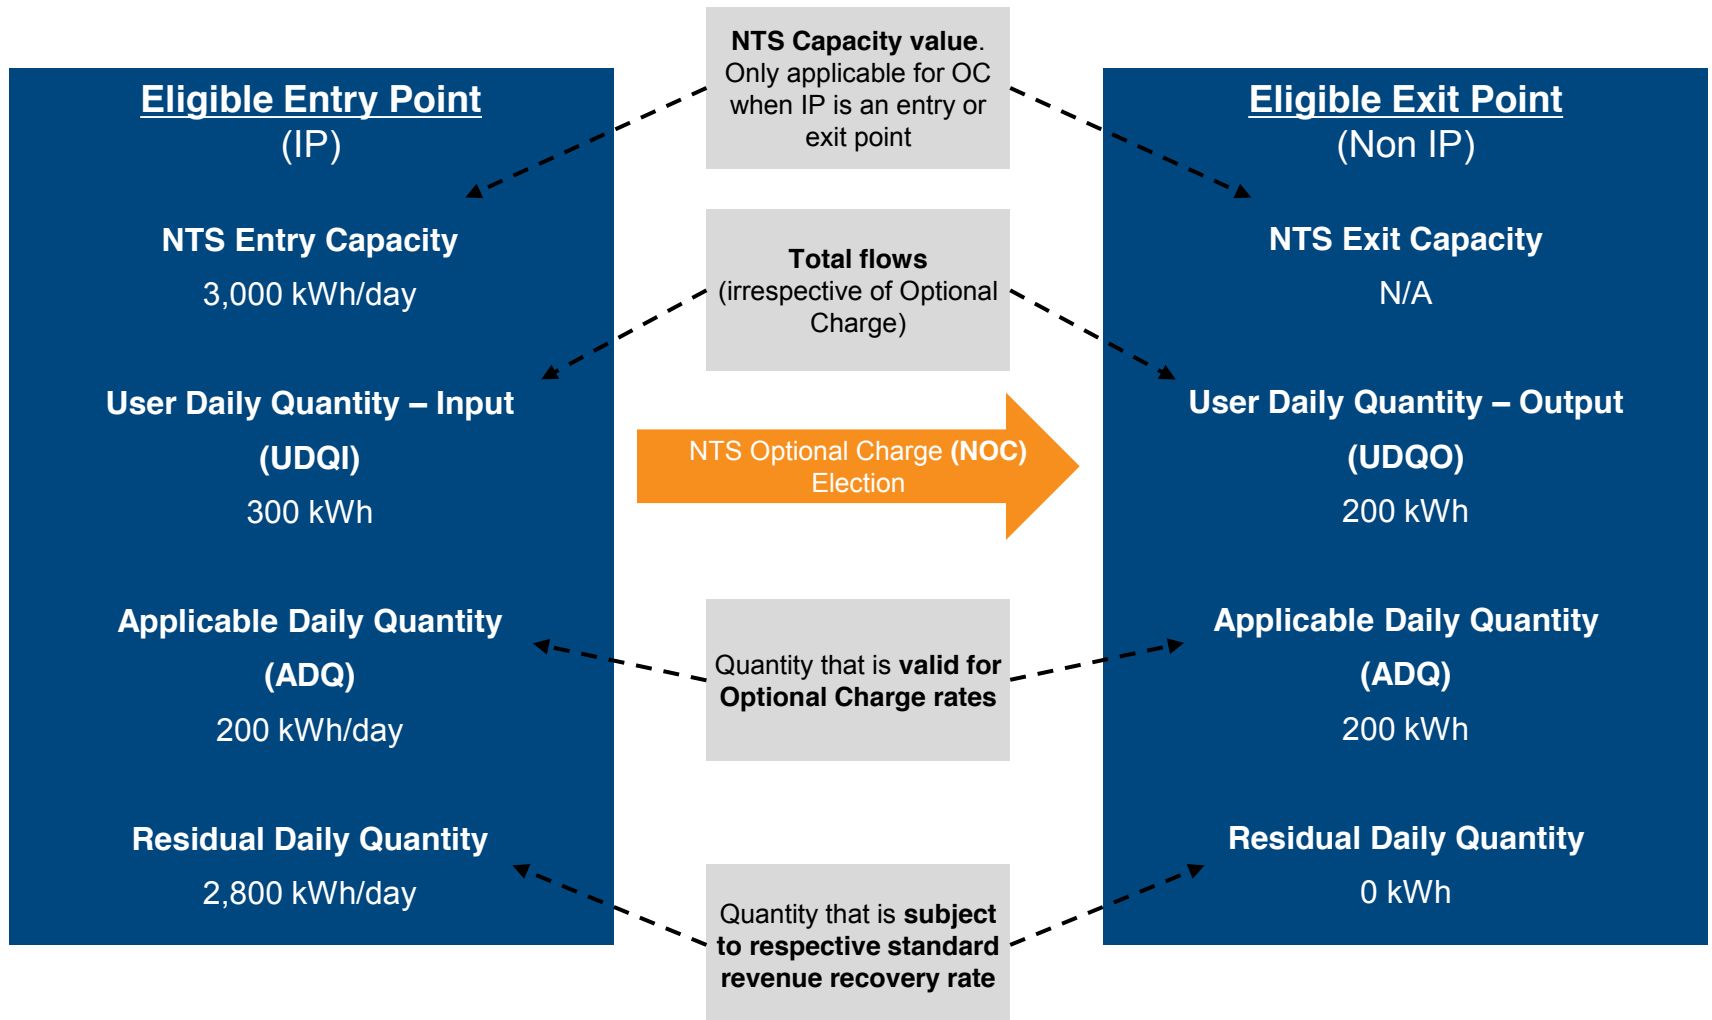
Eligible Entry Point
(IP)

NTS Entry Capacity
3,000 kWh/day

User Daily Quantity – Input
(UDQI)
300 kWh

Applicable Daily Quantity
(ADQ)
200 kWh/day

Residual Daily Quantity
2,800 kWh/day

**NTS Capacity value**. Only applicable for OC when IP is an entry or exit point

**Total flows** (irrespective of Optional Charge)

NTS Optional Charge **(NOC)** Election

Quantity that is **valid for Optional Charge rates**

Quantity that is **subject to respective standard revenue recovery rate**

Eligible Exit Point
(Non IP)

NTS Exit Capacity
N/A

User Daily Quantity – Output
(UDQO)
200 kWh

Applicable Daily Quantity
(ADQ)
200 kWh

Residual Daily Quantity
0 kWh